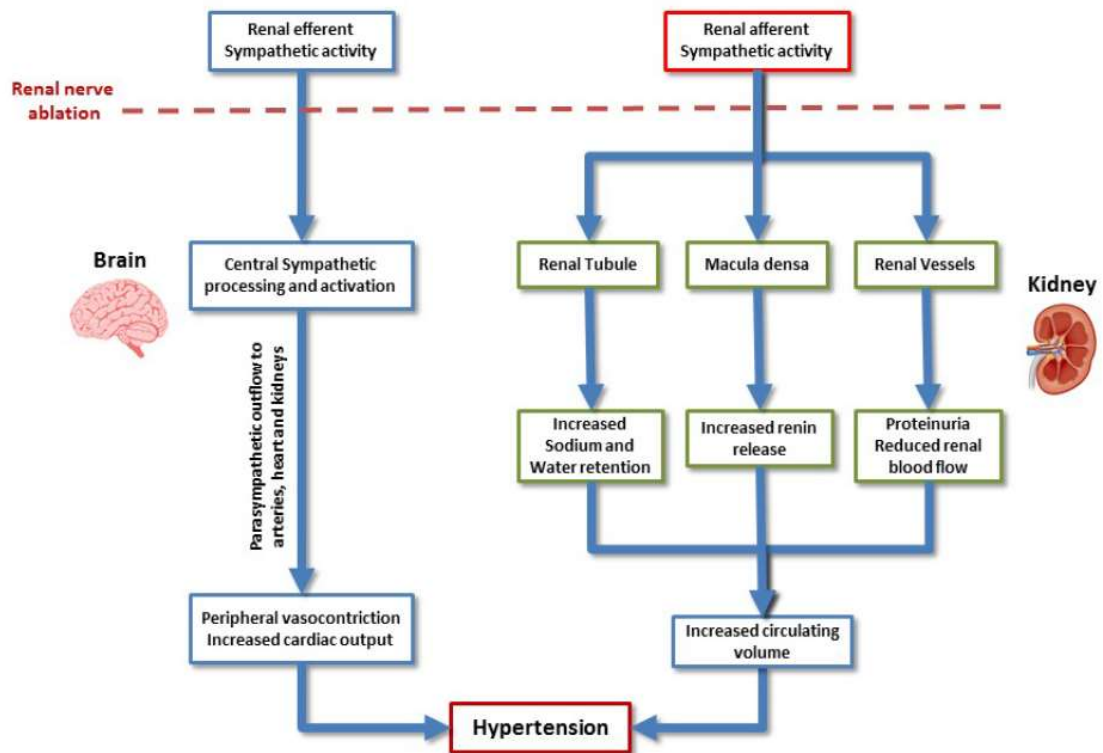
Renal efferent Sympathetic activity

Renal afferent Sympathetic activity

Renal nerve ablation

Brain

Central Sympathetic processing and activation

Parasympathetic outflow to arteries, heart and kidneys

Peripheral vasocontriction Increased cardiac output

Renal Tubule

Macula densa

Renal Vessels

Kidney

Increased Sodium and Water retention

Increased renin release

Proteinuria Reduced renal blood flow

Increased circulating volume

Hypertension